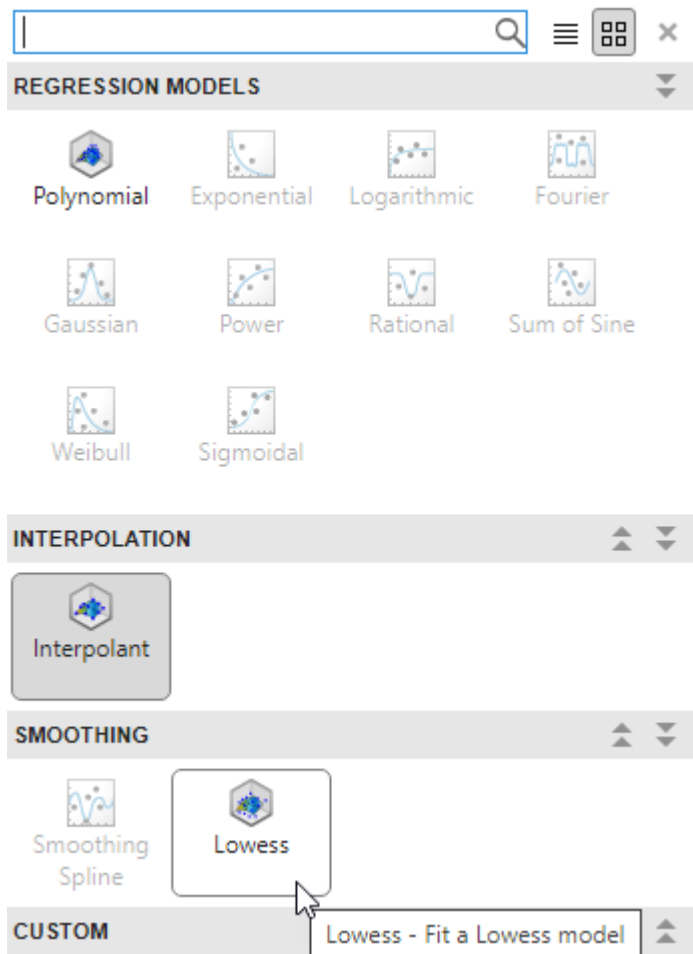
REGRESSION MODELS

Polynomial
Exponential
Logarithmic
Fourier
Gaussian
Power
Rational
Sum of Sine
Weibull
Sigmoidal

INTERPOLATION

Interpolant

SMOOTHING

Smoothing Spline
Lowess

CUSTOM

Lowess - Fit a Lowess model